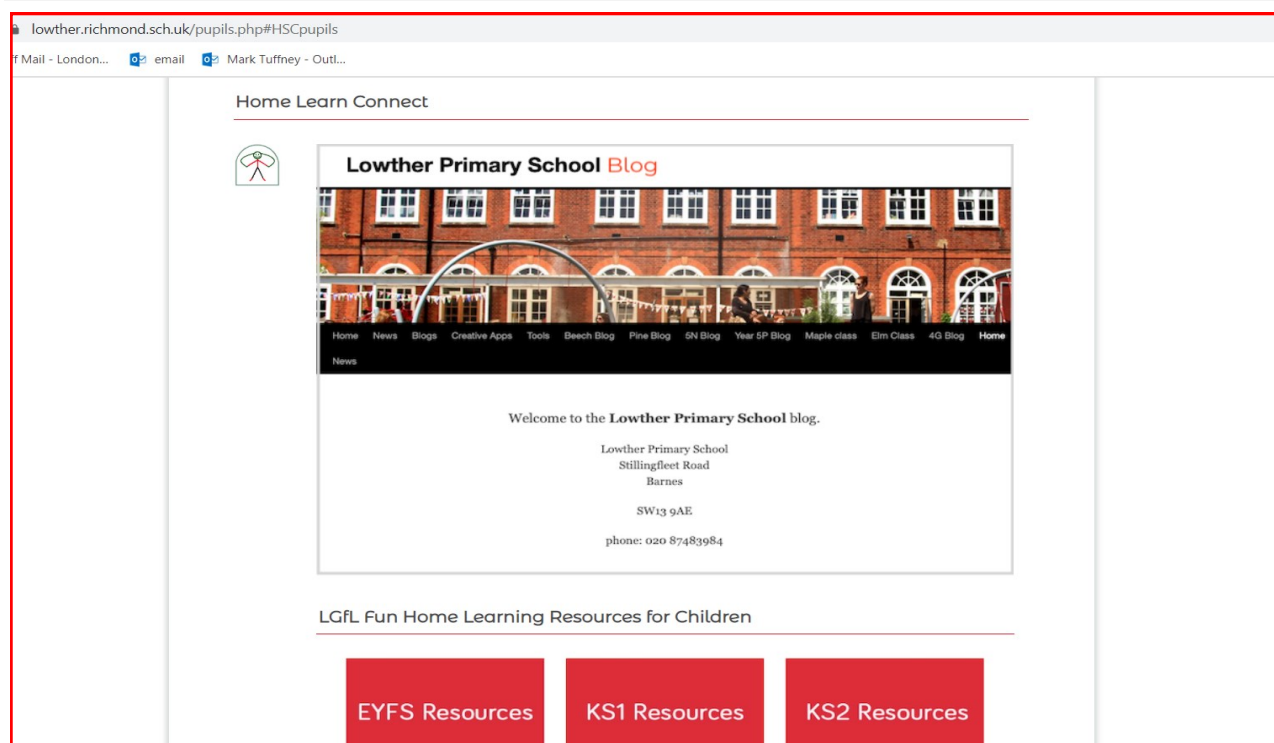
lowther.richmond.sch.uk/pupils.php#HSCpupils

f Mail - London... email Mark Tuffney - Outl...

Home Learn Connect

Lowther Primary School Blog

Home News Blogs Creative Apps Tools Beech Blog Pine Blog 5N Blog Year 5P Blog Maple class Elm Class 4G Blog Home News

Welcome to the **Lowther Primary School** blog.

Lowther Primary School
Stillingfleet Road
Barnes

SW13 9AE

phone: 020 87483984

LGfL Fun Home Learning Resources for Children

EYFS Resources

KS1 Resources

KS2 Resources